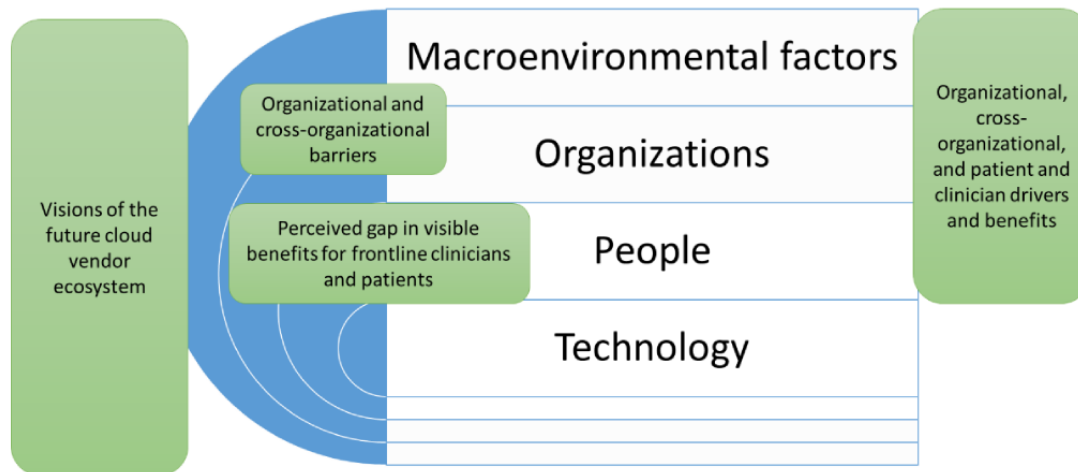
Visions of the future cloud vendor ecosystem

Macroenvironmental factors

Organizational and cross-organizational barriers

Organizations

Perceived gap in visible benefits for frontline clinicians and patients

People

Technology

Organizational, cross-organizational, and patient and clinician drivers and benefits